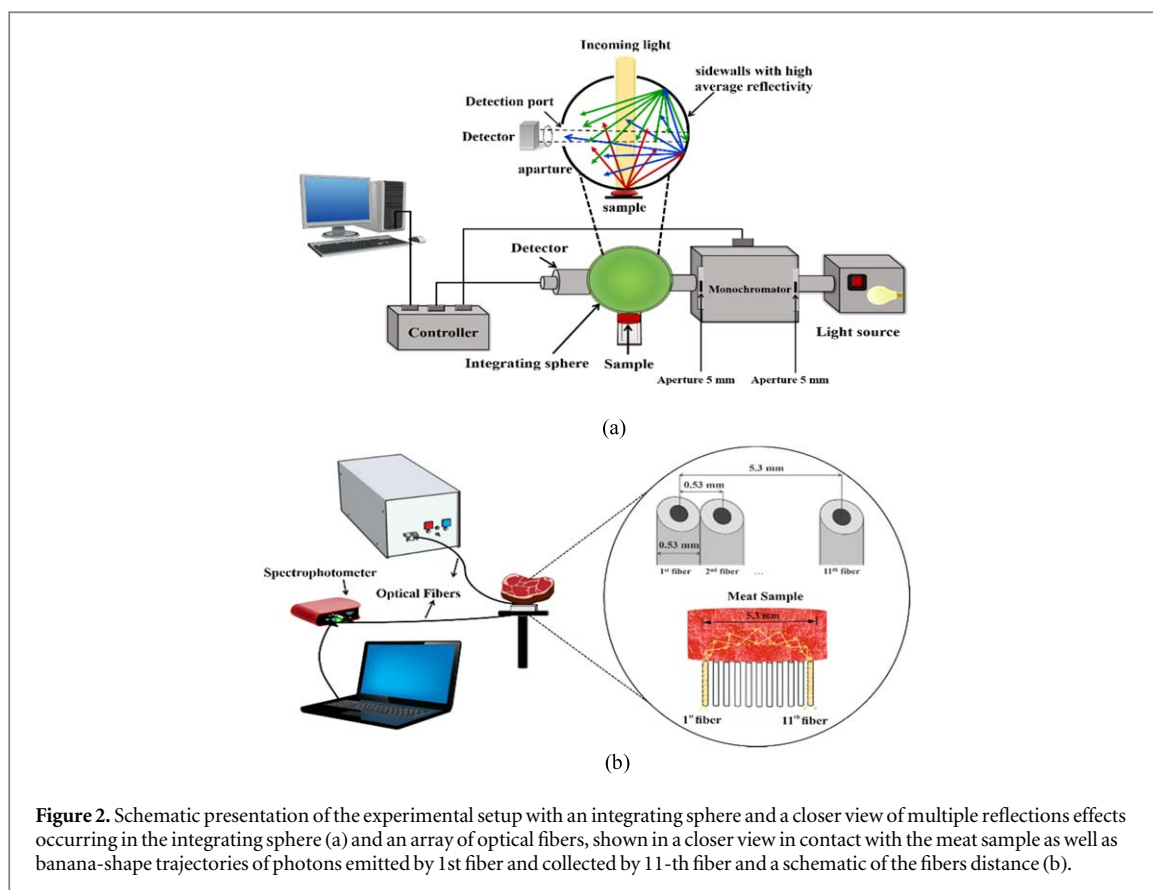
Incoming light

sidewalls with high average reflectivity

Detection port

Detector

aparture

sample

Detector

Monochromator

Light source

Controller

Integrating sphere

Sample

Aperture 5 mm

Aperture 5 mm

(a)

5.3 mm

0.53 mm

0.53 mm

1st fiber

2nd fiber

...

11th fiber

Spectrophotometer

Optical Fibers

Meat Sample

5.3 mm

1st fiber

11th fiber

(b)

**Figure 2.** Schematic presentation of the experimental setup with an integrating sphere and a closer view of multiple reflections effects occurring in the integrating sphere (a) and an array of optical fibers, shown in a closer view in contact with the meat sample as well as banana-shape trajectories of photons emitted by 1st fiber and collected by 11-th fiber and a schematic of the fibers distance (b).